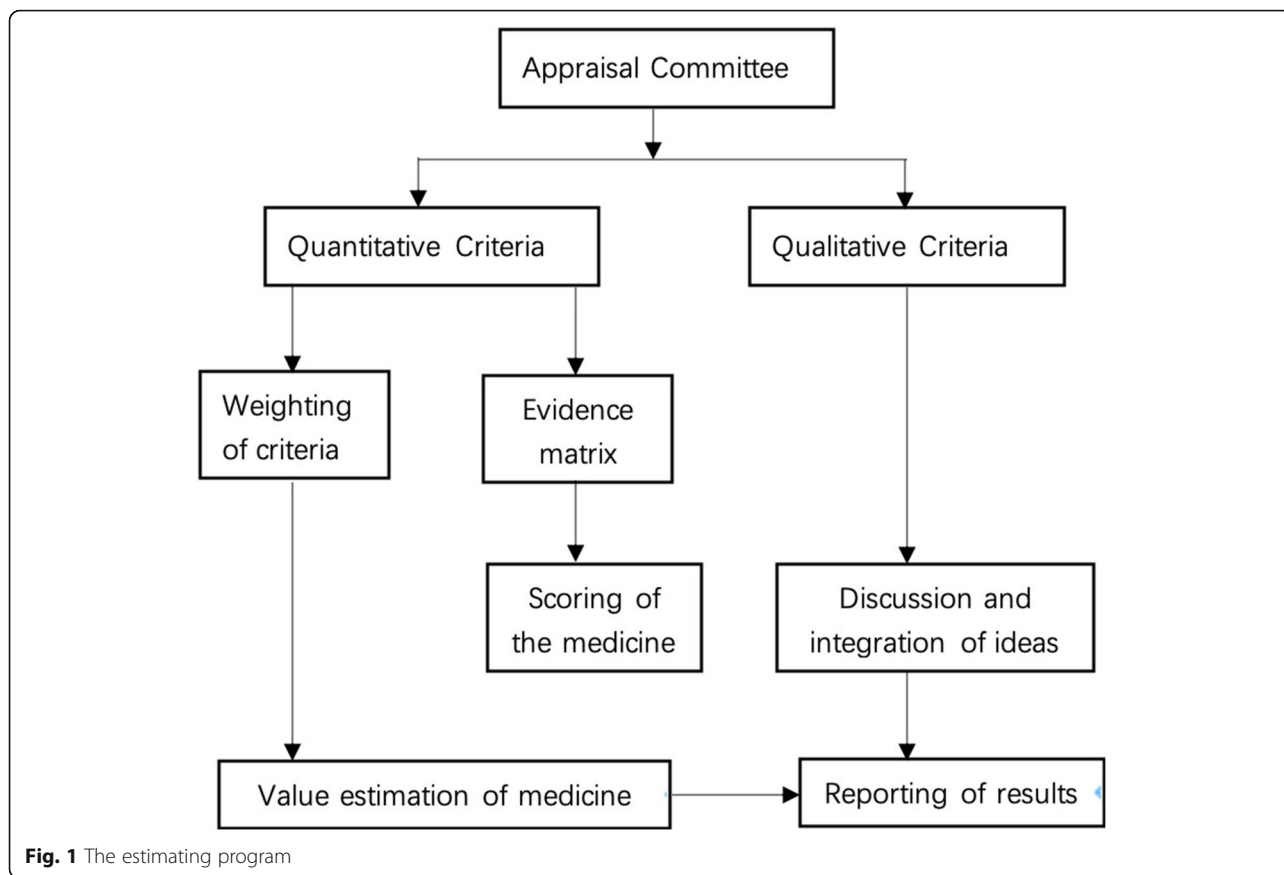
Appraisal Committee

Quantitative Criteria

Qualitative Criteria

Weighting of criteria

Evidence matrix

Scoring of the medicine

Discussion and integration of ideas

Value estimation of medicine

Reporting of results

Fig. 1 The estimating program